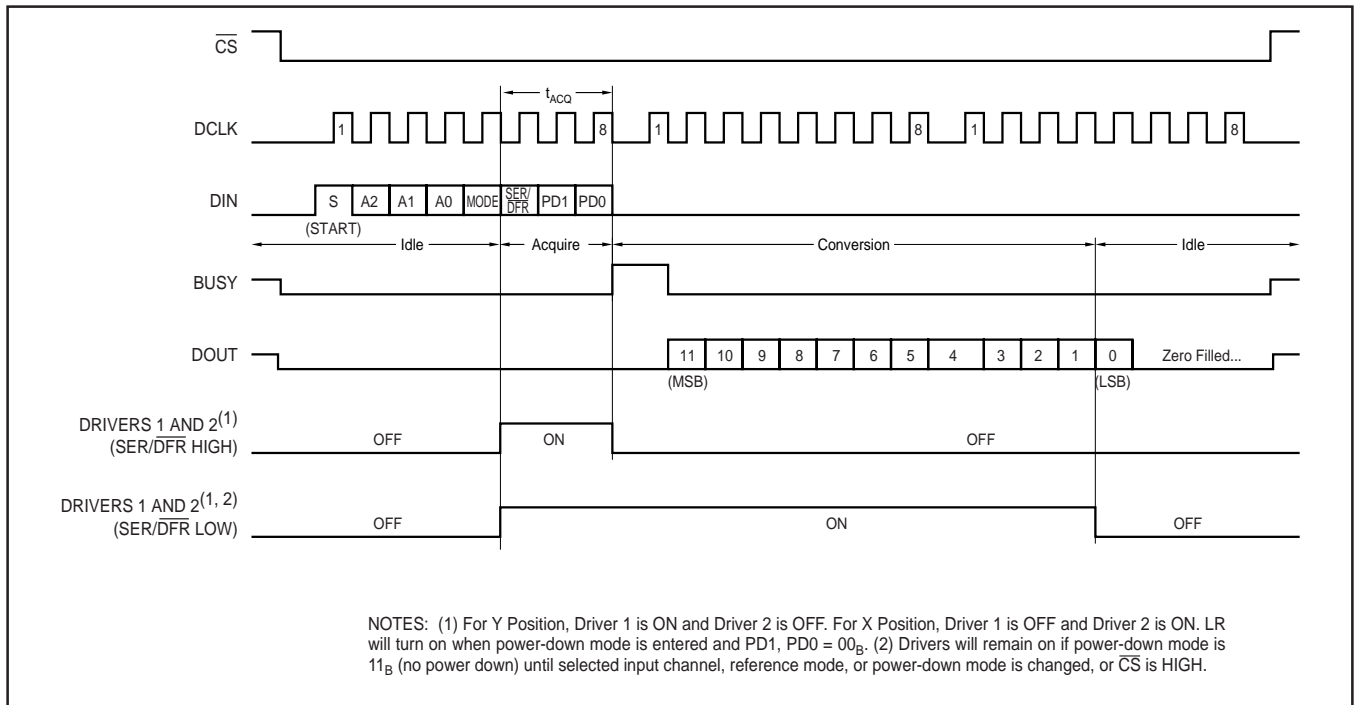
$\overline{CS}$

$t_{ACQ}$

DCLK

1 8 1 8 1 8

DIN

S A2 A1 A0 MODE SER/$\overline{DFR}$ PD1 PD0

(START)

Idle Acquire Conversion Idle

BUSY

DOUT

11 10 9 8 7 6 5 4 3 2 1 0 Zero Filled...

(MSB) (LSB)

DRIVERS 1 AND 2$^{(1)}$ (SER/$\overline{DFR}$ HIGH)

OFF ON OFF

DRIVERS 1 AND 2$^{(1, 2)}$ (SER/$\overline{DFR}$ LOW)

OFF ON OFF

NOTES: (1) For Y Position, Driver 1 is ON and Driver 2 is OFF. For X Position, Driver 1 is OFF and Driver 2 is ON. LR will turn on when power-down mode is entered and PD1, PD0 = $00_B$. (2) Drivers will remain on if power-down mode is $11_B$ (no power down) until selected input channel, reference mode, or power-down mode is changed, or $\overline{CS}$ is HIGH.